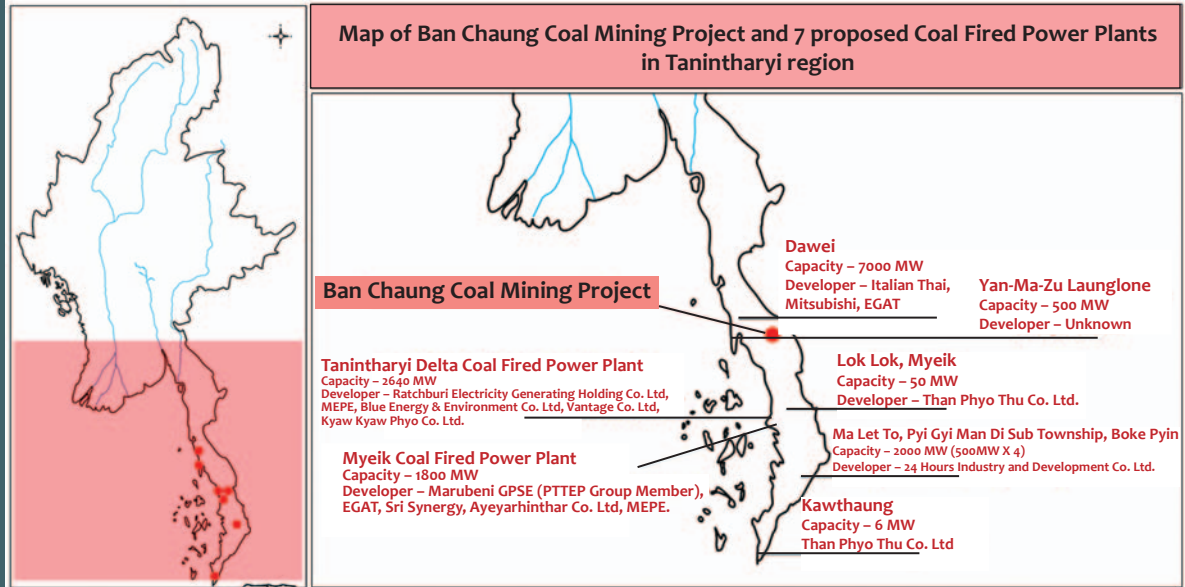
Map of Ban Chaung Coal Mining Project and 7 proposed Coal Fired Power Plants in Tanintharyi region

Dawei
Capacity – 7000 MW
Developer – Italian Thai, Mitsubishi, EGAT

Ban Chaung Coal Mining Project

Yan-Ma-Zu Launglone
Capacity – 500 MW
Developer – Unknown

Tanintharyi Delta Coal Fired Power Plant
Capacity – 2640 MW
Developer – Ratchburi Electricity Generating Holding Co. Ltd, MEPE, Blue Energy & Environment Co. Ltd, Vantage Co. Ltd, Kyaw Kyaw Phyo Co. Ltd.

Lok Lok, Myeik
Capacity – 50 MW
Developer – Than Phyo Thu Co. Ltd.

Ma Let To, Pyi Gyi Man Di Sub Township, Boke Pyin
Capacity – 2000 MW (500MW X 4)
Developer – 24 Hours Industry and Development Co. Ltd.

Myeik Coal Fired Power Plant
Capacity – 1800 MW
Developer – Marubeni GPSE (PTTEP Group Member), EGAT, Sri Synergy, Ayeyarhinthar Co. Ltd, MEPE.

Kawthaung
Capacity – 6 MW
Than Phyo Thu Co. Ltd